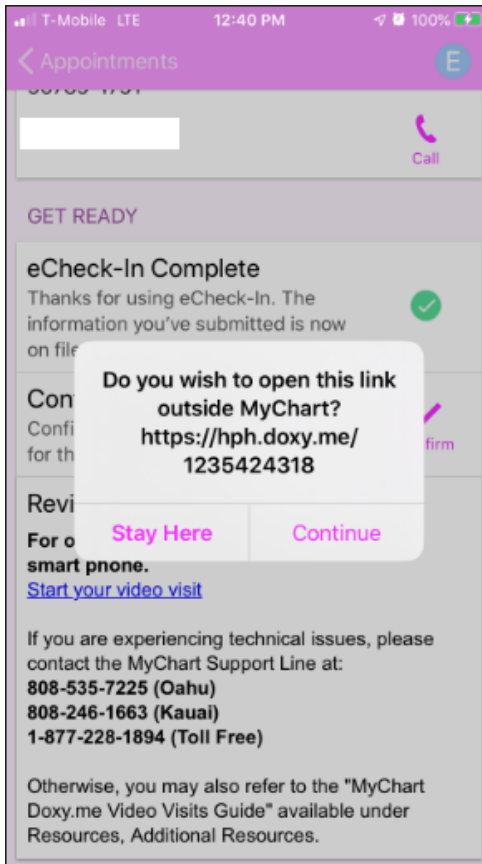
T-Mobile LTE 12:40 PM 100%

< Appointments E

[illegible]

Call

GET READY

eCheck-In Complete
Thanks for using eCheck-In. The information you've submitted is now on file

Con
Confi
for th

firm

Do you wish to open this link outside MyChart? https://hph.doxy.me/ 1235424318

Stay Here Continue

Revi

For o
smart phone.
Start your video visit

If you are experiencing technical issues, please contact the MyChart Support Line at:
808-535-7225 (Oahu)
808-246-1663 (Kauai)
1-877-228-1894 (Toll Free)

Otherwise, you may also refer to the "MyChart Doxy.me Video Visits Guide" available under Resources, Additional Resources.